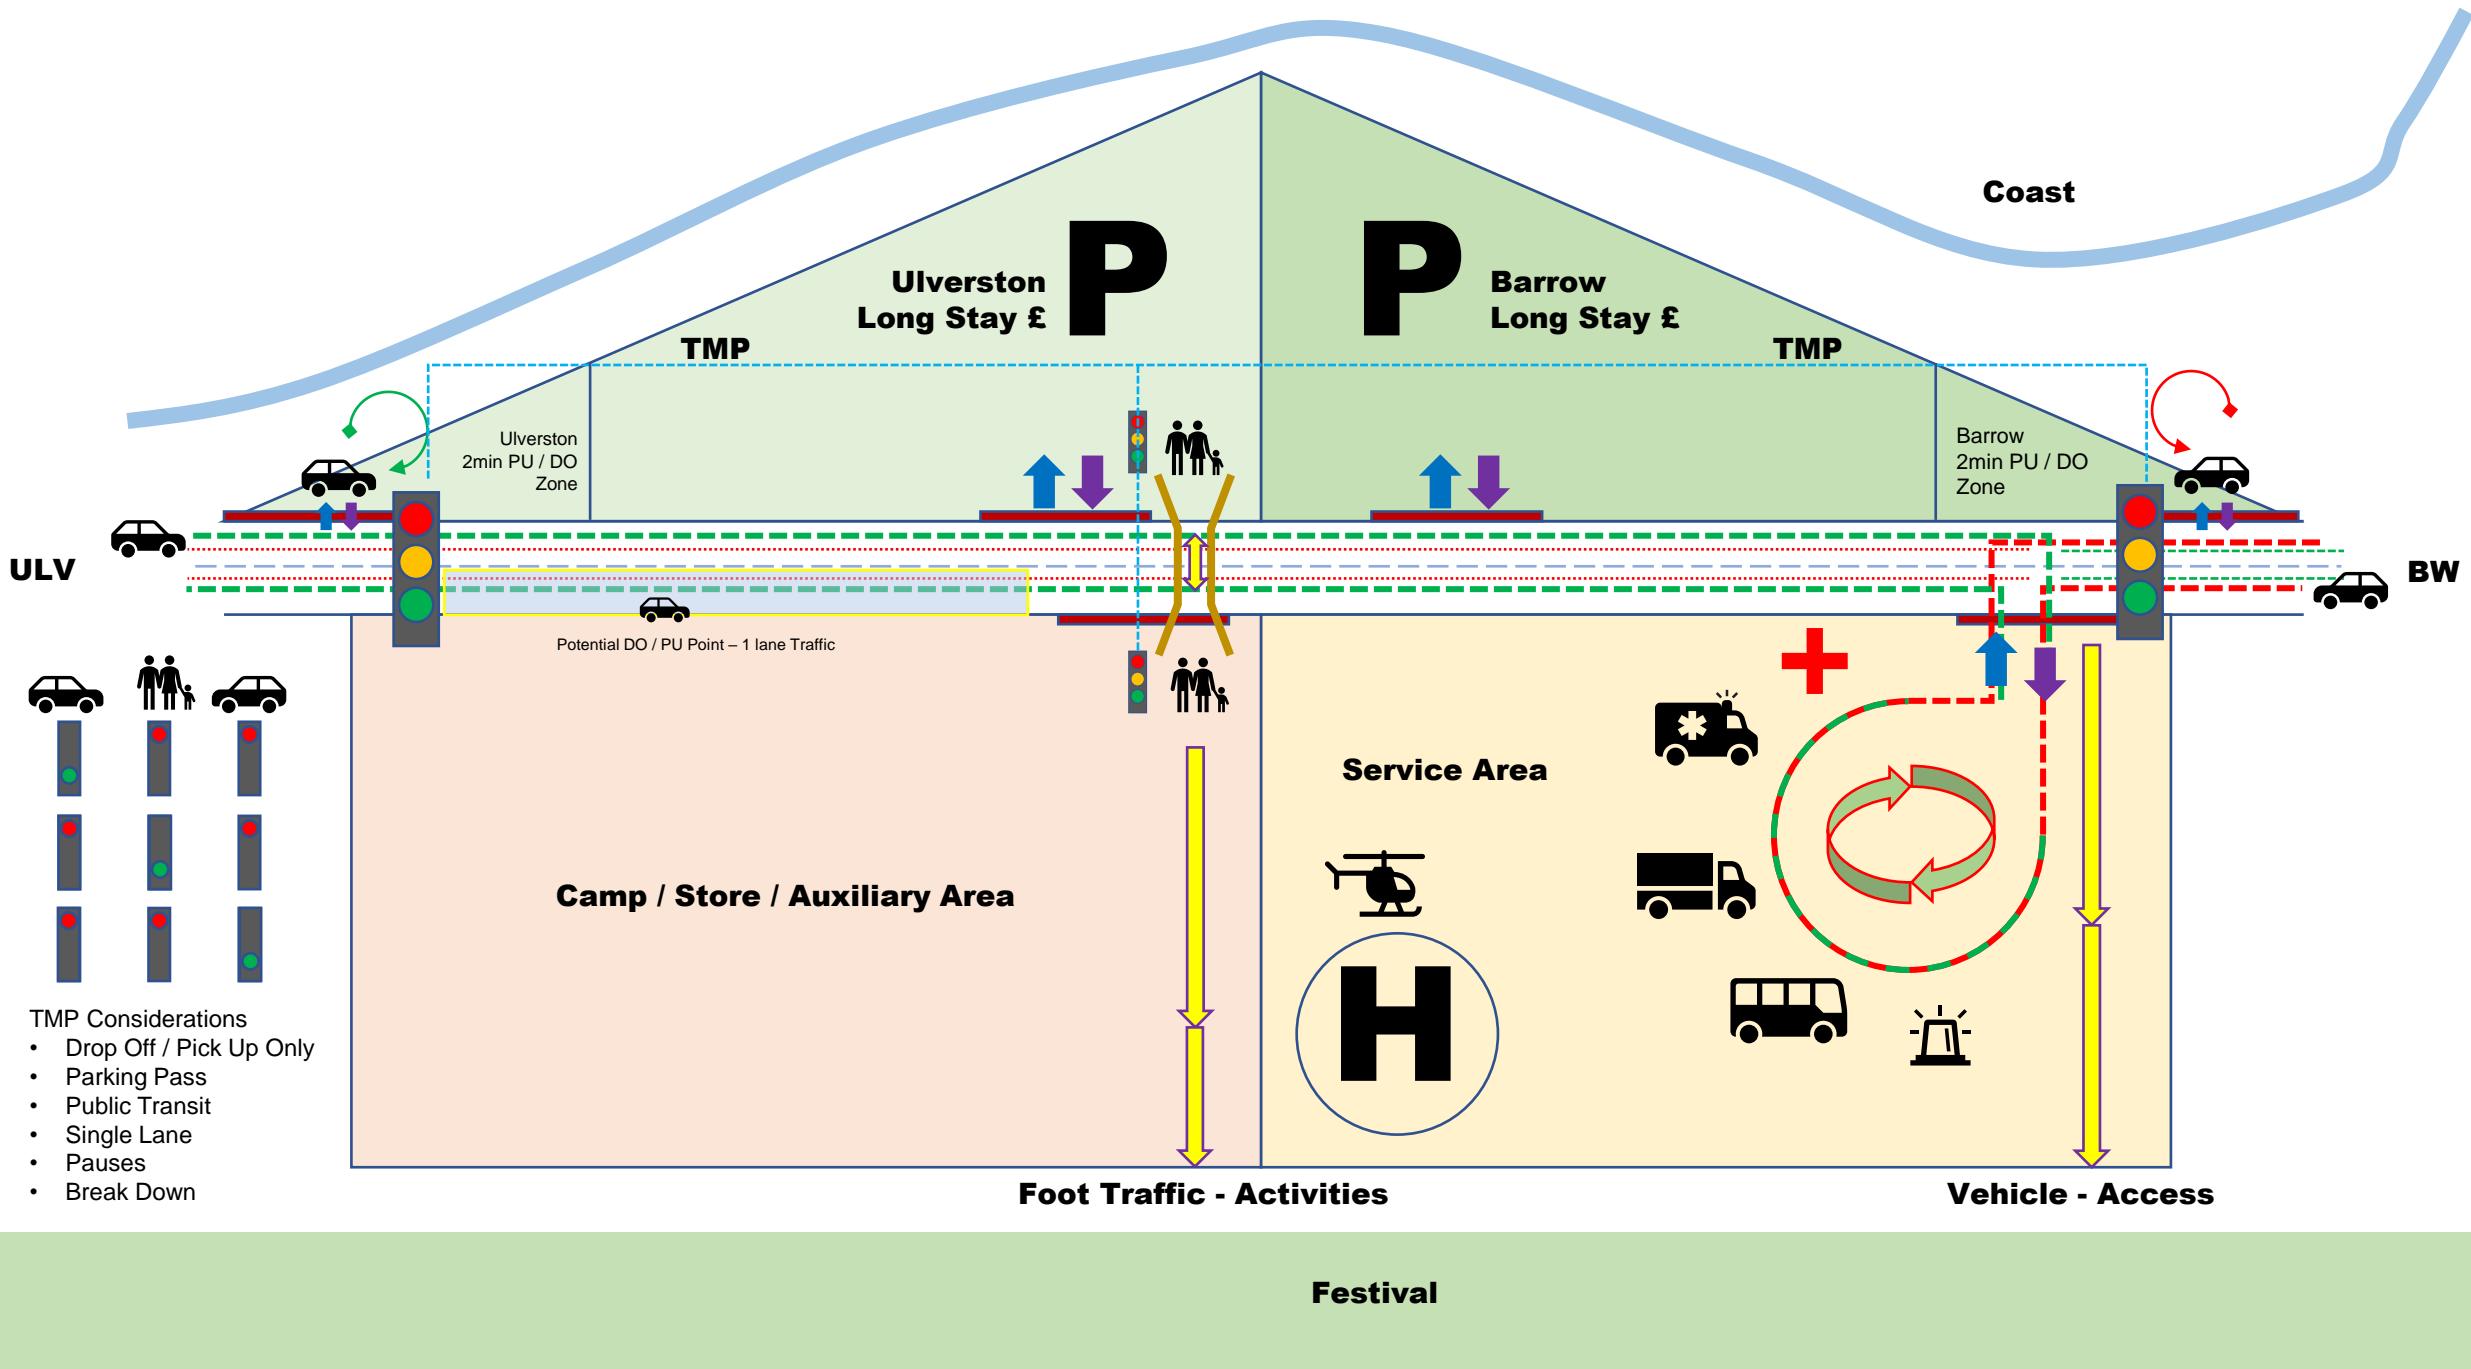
Coast

Ulverston
Long Stay £

P

P

Barrow
Long Stay £

TMP

TMP

Ulverston
2min PU / DO
Zone

Barrow
2min PU / DO
Zone

ULV

BW

Potential DO / PU Point – 1 lane Traffic

Service Area

Camp / Store / Auxiliary Area

H

TMP Considerations
• Drop Off / Pick Up Only
• Parking Pass
• Public Transit
• Single Lane
• Pauses
• Break Down

Foot Traffic - Activities

Vehicle - Access

Festival